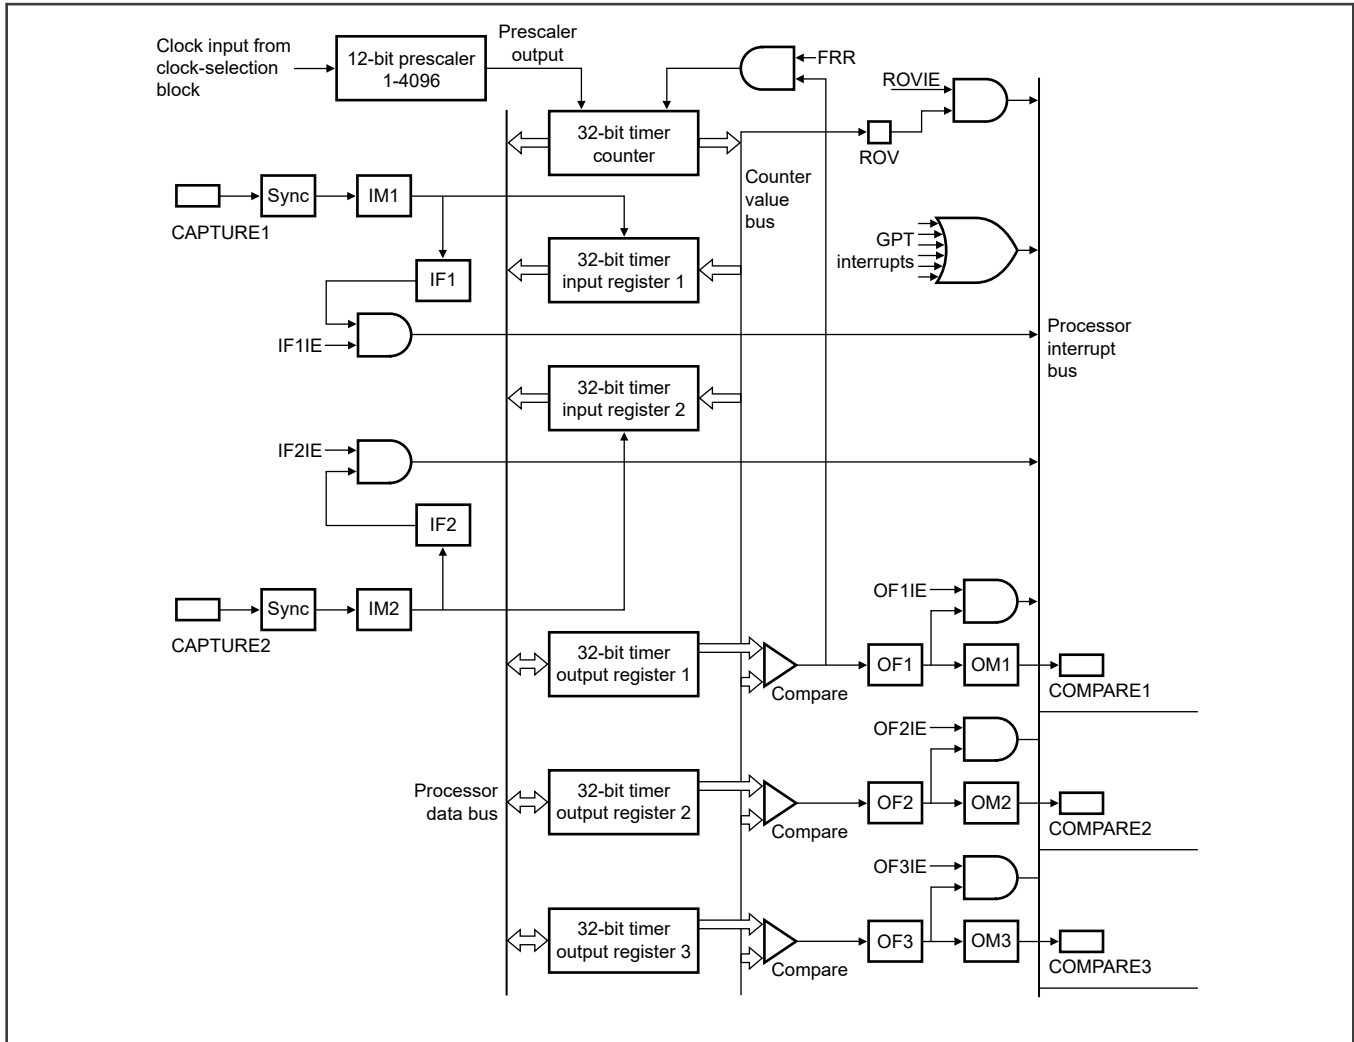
Clock input from clock-selection block

12-bit prescaler 1-4096

Prescaler output

FRR

ROVIE

32-bit timer counter

ROV

Counter value bus

Sync

IM1

CAPTURE1

32-bit timer input register 1

IF1

GPT interrupts

IF1IE

Processor interrupt bus

32-bit timer input register 2

IF2IE

IF2

Sync

IM2

CAPTURE2

OF1IE

32-bit timer output register 1

Compare

OF1

OM1

COMPARE1

OF2IE

Processor data bus

32-bit timer output register 2

Compare

OF2

OM2

COMPARE2

OF3IE

32-bit timer output register 3

Compare

OF3

OM3

COMPARE3